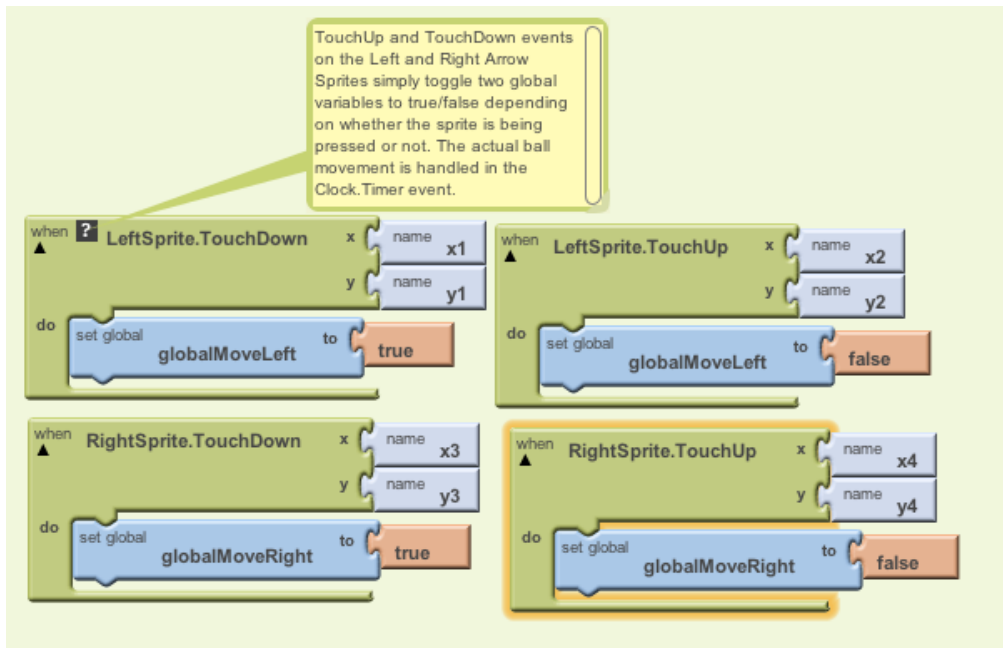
TouchUp and TouchDown events on the Left and Right Arrow Sprites simply toggle two global variables to true/false depending on whether the sprite is being pressed or not. The actual ball movement is handled in the Clock.Timer event.

when ? LeftSprite.TouchDown x name x1 y name y1
do set global globalMoveLeft to true

when LeftSprite.TouchUp x name x2 y name y2
do set global globalMoveLeft to false

when RightSprite.TouchDown x name x3 y name y3
do set global globalMoveRight to true

when RightSprite.TouchUp x name x4 y name y4
do set global globalMoveRight to false